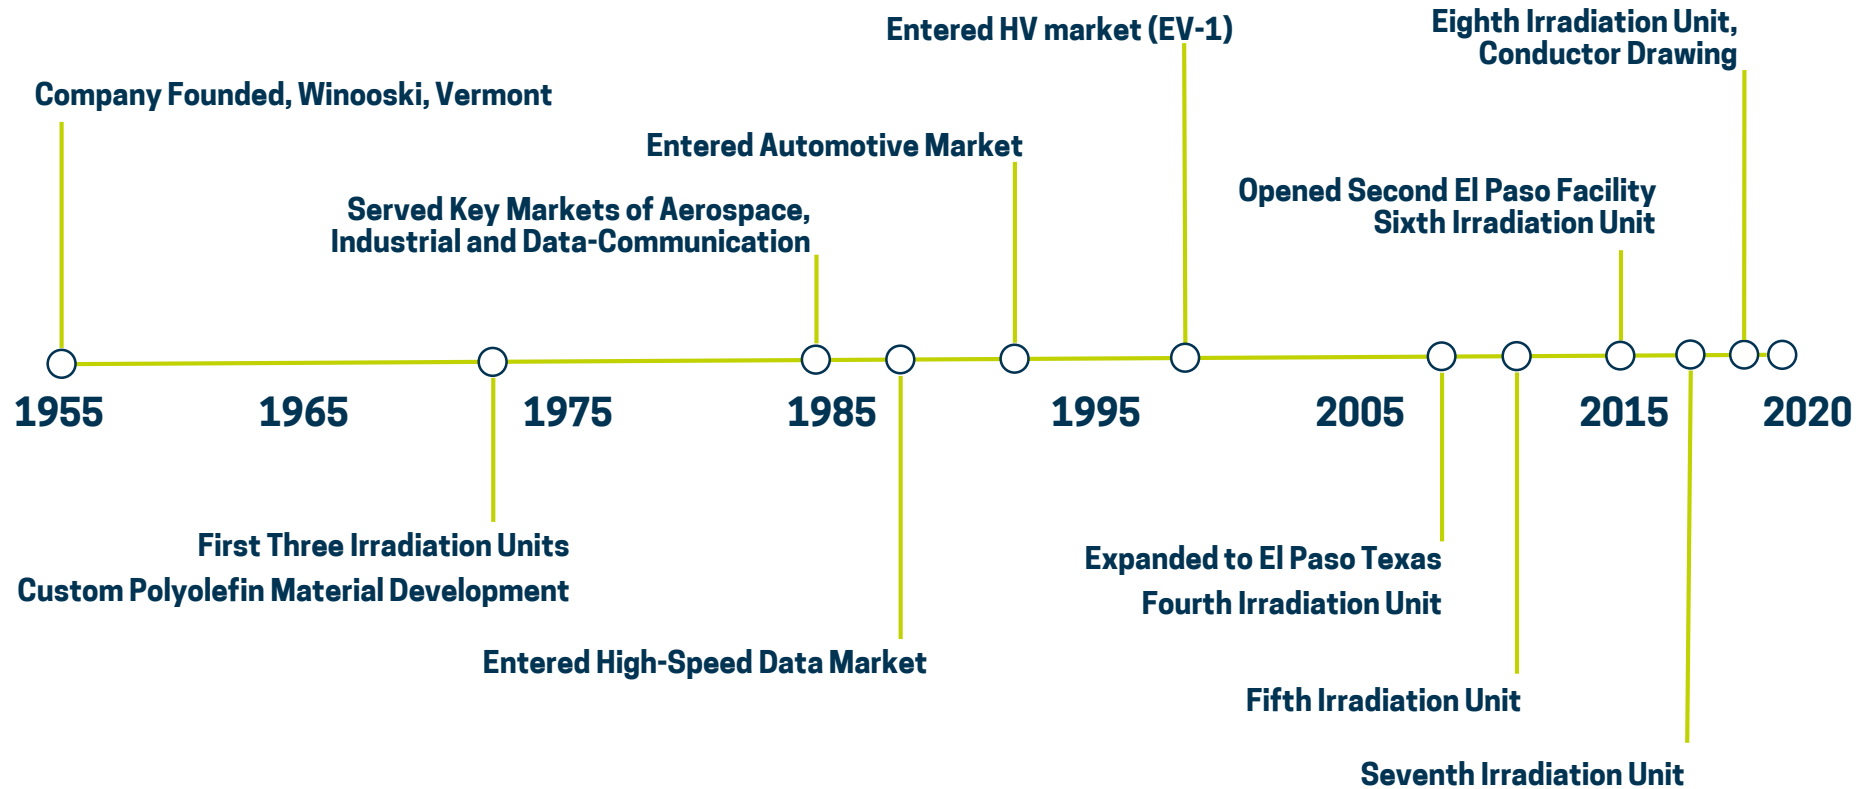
Company Founded, Winooski, Vermont

Served Key Markets of Aerospace, Industrial and Data-Communication

Entered Automotive Market

Entered HV market (EV-1)

Opened Second El Paso Facility
Sixth Irradiation Unit

Eighth Irradiation Unit, Conductor Drawing

1955 1965 1975 1985 1995 2005 2015 2020

First Three Irradiation Units
Custom Polyolefin Material Development

Entered High-Speed Data Market

Expanded to El Paso Texas
Fourth Irradiation Unit

Fifth Irradiation Unit

Seventh Irradiation Unit